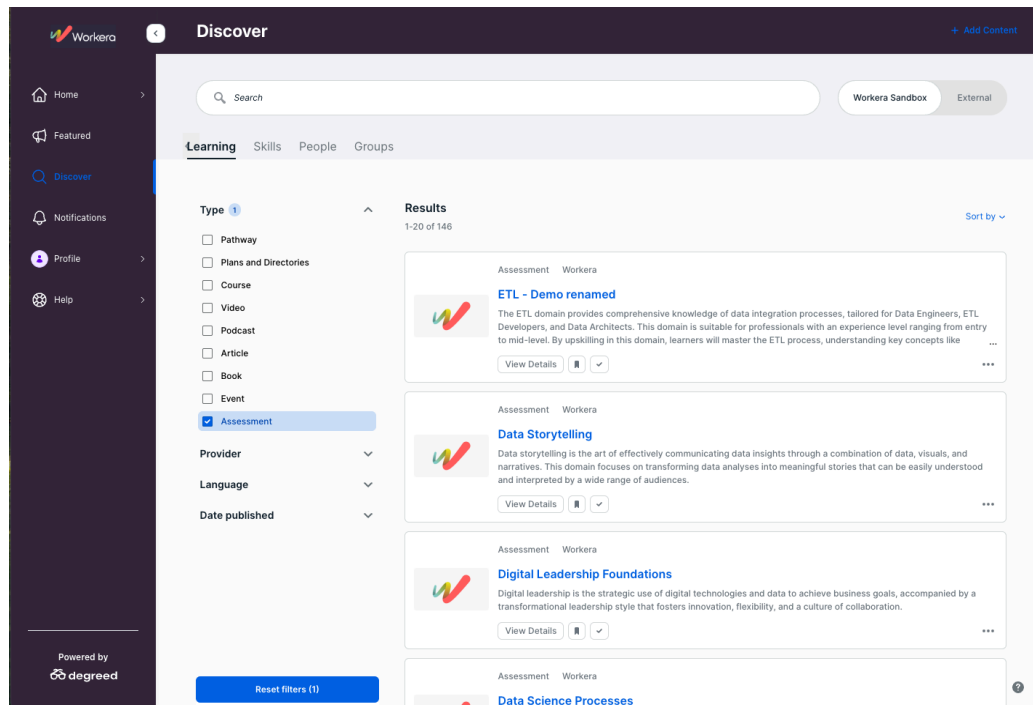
Workera

Discover

+ Add Content

Home

Featured

Discover

Notifications

Profile

Help

Powered by
degreed

Search

Workera Sandbox External

Learning Skills People Groups

Type 1

Pathway

Plans and Directories

Course

Video

Podcast

Article

Book

Event

Assessment

Provider

Language

Date published

Reset filters (1)

Results
1-20 of 146

Sort by

Assessment Workera

ETL - Demo renamed

The ETL domain provides comprehensive knowledge of data integration processes, tailored for Data Engineers, ETL Developers, and Data Architects. This domain is suitable for professionals with an experience level ranging from entry to mid-level. By upskilling in this domain, learners will master the ETL process, understanding key concepts like ...

View Details

Assessment Workera

Data Storytelling

Data storytelling is the art of effectively communicating data insights through a combination of data, visuals, and narratives. This domain focuses on transforming data analyses into meaningful stories that can be easily understood and interpreted by a wide range of audiences.

View Details

Assessment Workera

Digital Leadership Foundations

Digital leadership is the strategic use of digital technologies and data to achieve business goals, accompanied by a transformational leadership style that fosters innovation, flexibility, and a culture of collaboration.

View Details

Assessment Workera

Data Science Processes